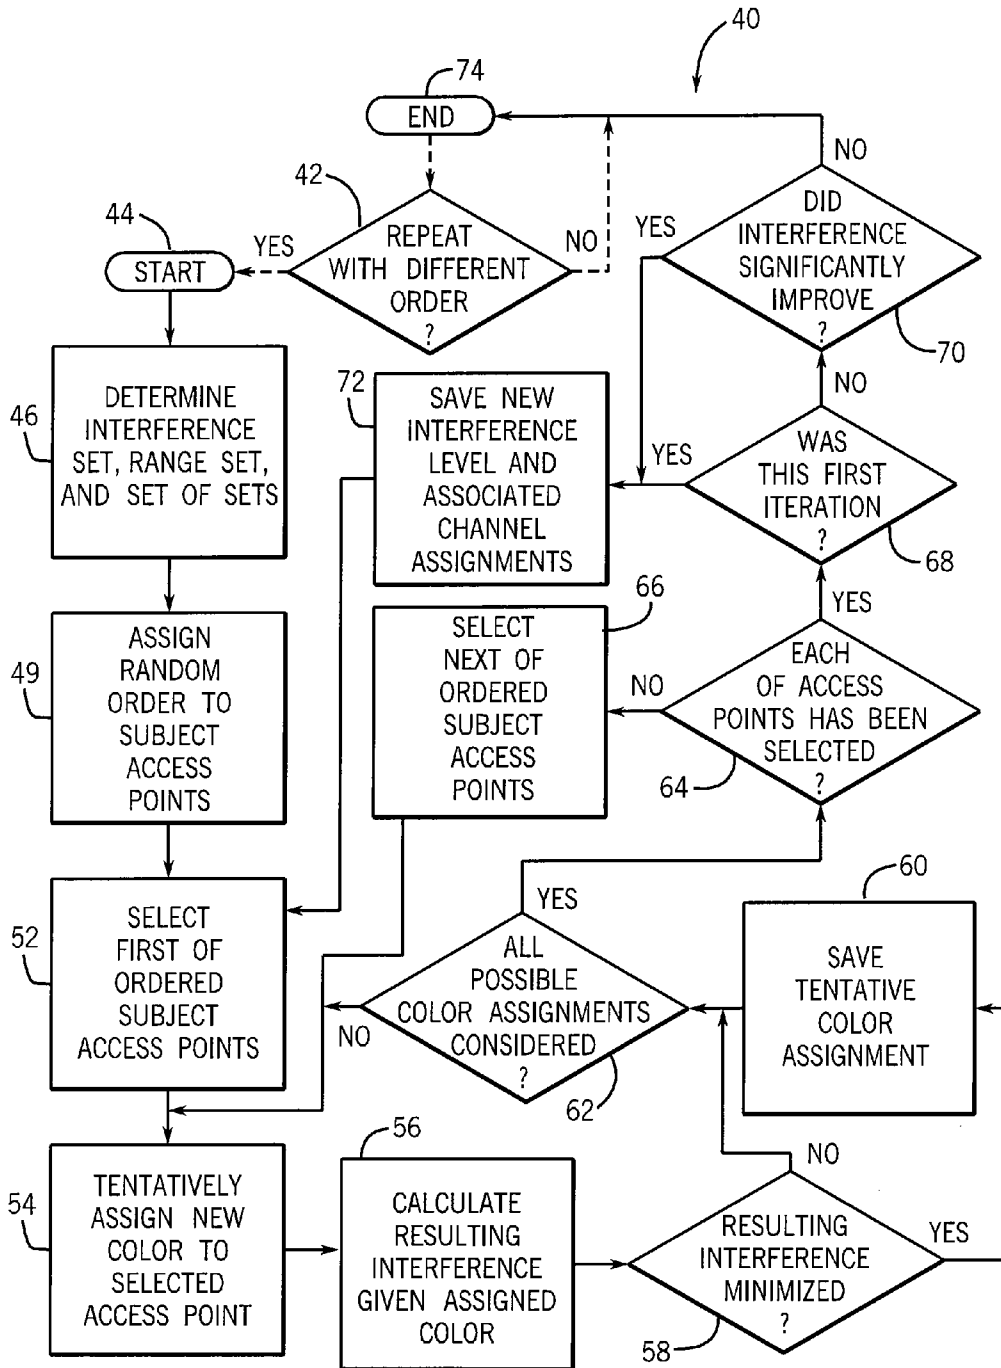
40

74

END

42

REPEAT WITH DIFFERENT ORDER ?

YES

NO

44

START

NO

YES

DID INTERFERENCE SIGNIFICANTLY IMPROVE ?

70

72

SAVE NEW INTERFERENCE LEVEL AND ASSOCIATED CHANNEL ASSIGNMENTS

NO

YES

WAS THIS FIRST ITERATION ?

68

46

DETERMINE INTERFERENCE SET, RANGE SET, AND SET OF SETS

66

YES

SELECT NEXT OF ORDERED SUBJECT ACCESS POINTS

NO

EACH OF ACCESS POINTS HAS BEEN SELECTED ?

64

49

ASSIGN RANDOM ORDER TO SUBJECT ACCESS POINTS

60

YES

52

SELECT FIRST OF ORDERED SUBJECT ACCESS POINTS

NO

ALL POSSIBLE COLOR ASSIGNMENTS CONSIDERED ?

62

SAVE TENTATIVE COLOR ASSIGNMENT

56

NO

54

TENTATIVELY ASSIGN NEW COLOR TO SELECTED ACCESS POINT

CALCULATE RESULTING INTERFERENCE GIVEN ASSIGNED COLOR

RESULTING INTERFERENCE MINIMIZED ?

YES

58